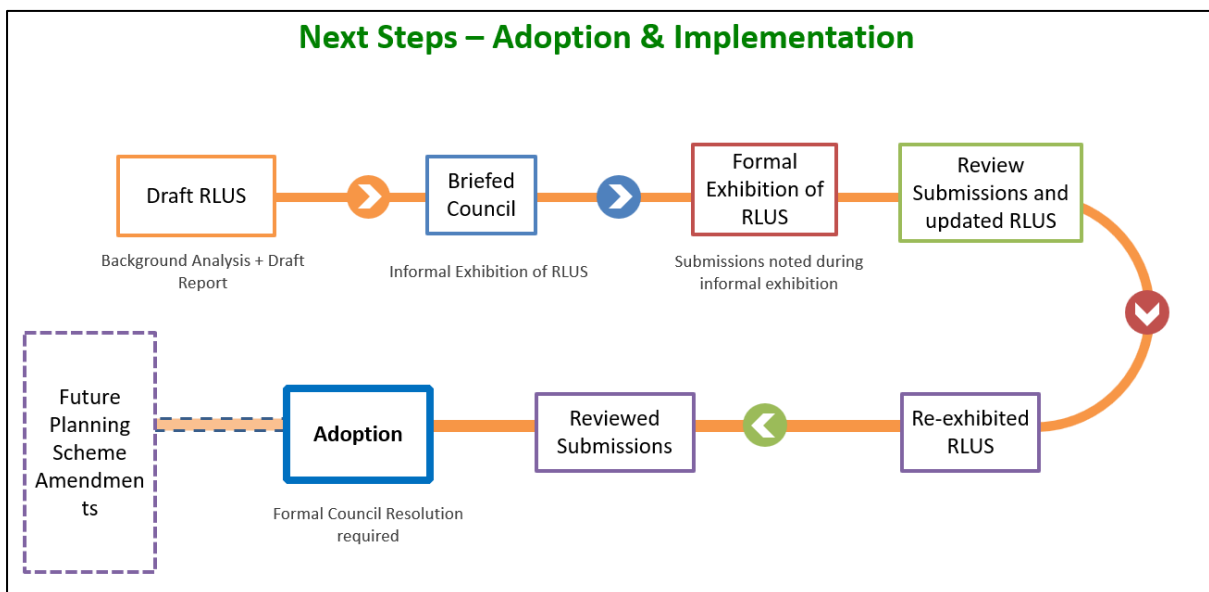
Next Steps – Adoption & Implementation

Draft RLUS

Background Analysis + Draft Report

Briefed Council

Informal Exhibition of RLUS

Formal Exhibition of RLUS

Submissions noted during informal exhibition

Review Submissions and updated RLUS

Re-exhibited RLUS

Reviewed Submissions

Adoption

Formal Council Resolution required

Future Planning Scheme Amendments